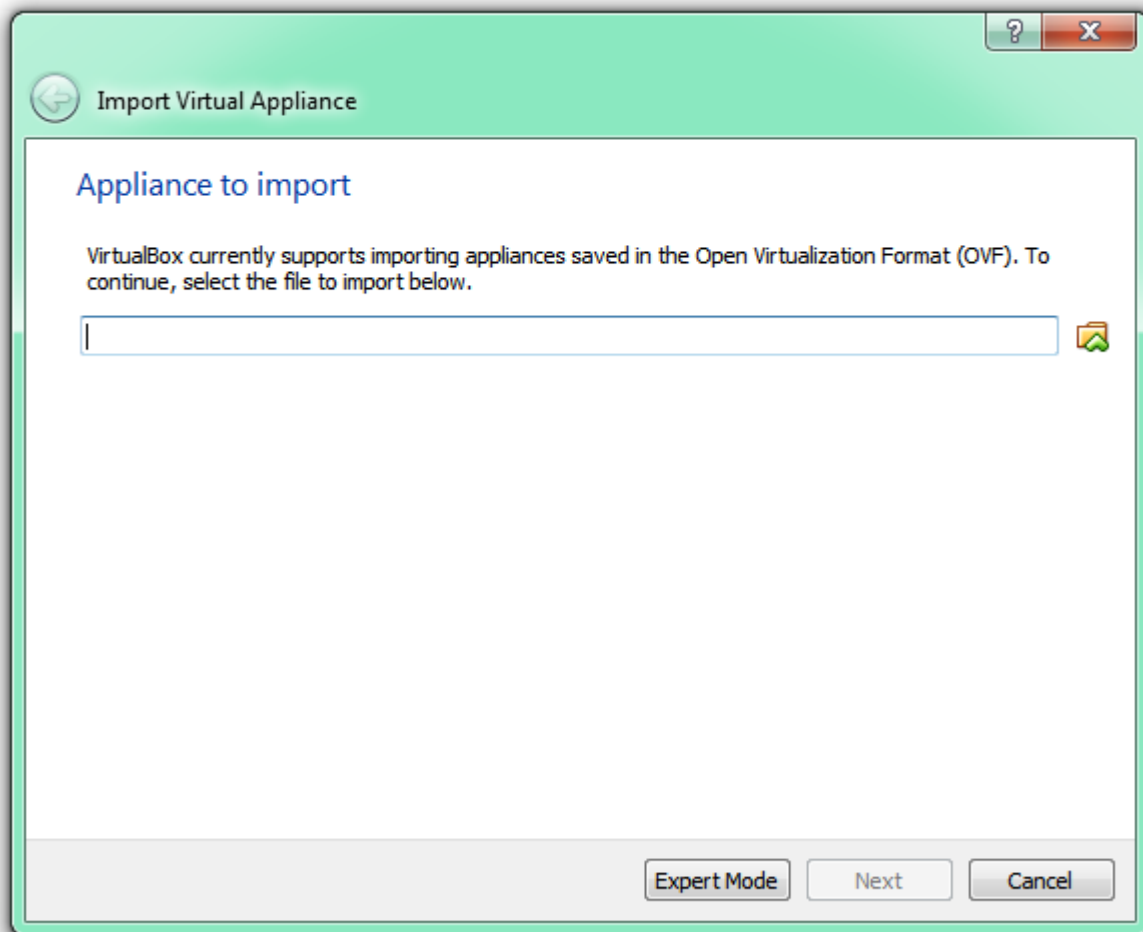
?

Import Virtual Appliance

Appliance to import

VirtualBox currently supports importing appliances saved in the Open Virtualization Format (OVF). To continue, select the file to import below.

Expert Mode

Next

Cancel